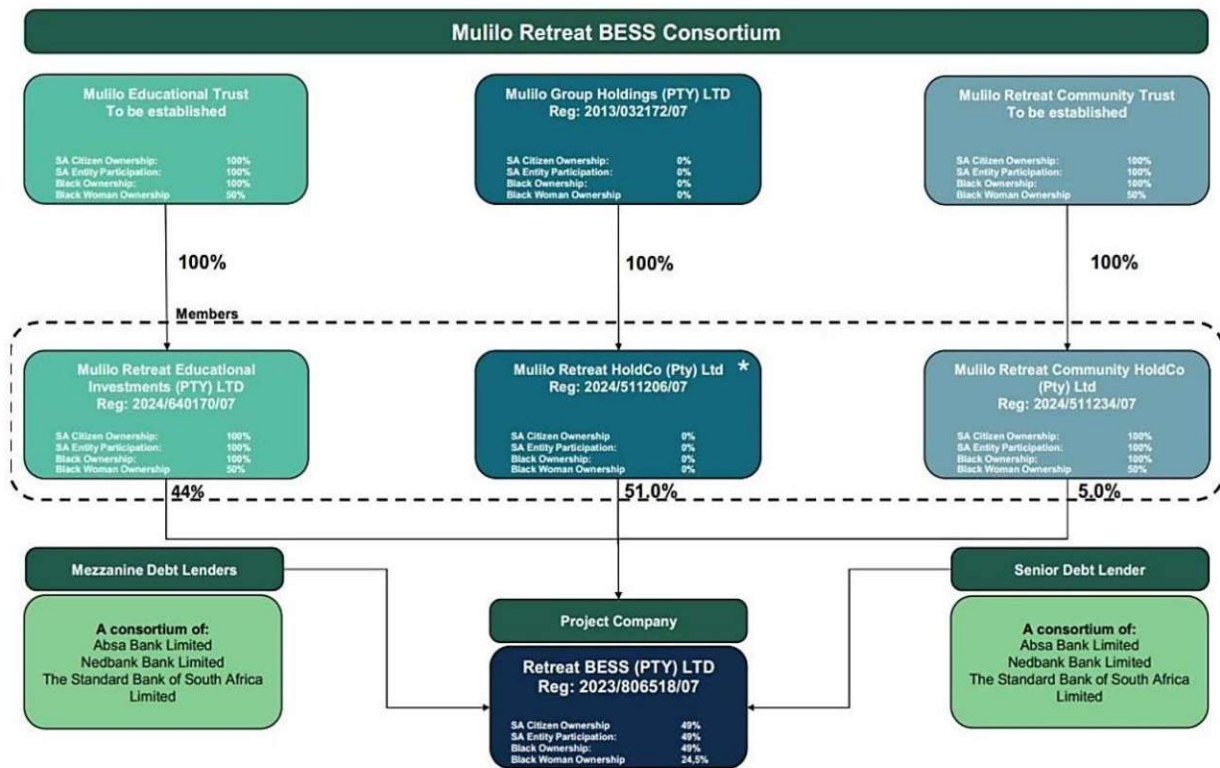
Mulilo Retreat BESS Consortium

Mulilo Educational Trust
To be established

SA Citizen Ownership: 100%
SA Entity Participation: 100%
Black Ownership: 100%
Black Woman Ownership 50%

Mulilo Group Holdings (PTY) LTD
Reg: 2013/032172/07

SA Citizen Ownership: 0%
SA Entity Participation: 0%
Black Ownership: 0%
Black Woman Ownership 0%

Mulilo Retreat Community Trust
To be established

SA Citizen Ownership: 100%
SA Entity Participation: 100%
Black Ownership: 100%
Black Woman Ownership 50%

100%

100%

100%

Members

Mulilo Retreat Educational Investments (PTY) LTD
Reg: 2024/640170/07

SA Citizen Ownership: 100%
SA Entity Participation: 100%
Black Ownership: 100%
Black Woman Ownership 50%

Mulilo Retreat HoldCo (Pty) Ltd *
Reg: 2024/511206/07

SA Citizen Ownership 0%
SA Entity Participation: 0%
Black Ownership: 0%
Black Woman Ownership 0%

Mulilo Retreat Community HoldCo (Pty) Ltd
Reg: 2024/511234/07

SA Citizen Ownership: 100%
SA Entity Participation: 100%
Black Ownership: 100%
Black Woman Ownership 50%

44%

51.0%

5.0%

Mezzanine Debt Lenders

A consortium of:
Absa Bank Limited
Nedbank Bank Limited
The Standard Bank of South Africa Limited

Project Company

Retreat BESS (PTY) LTD
Reg: 2023/806518/07

SA Citizen Ownership 49%
SA Entity Participation: 49%
Black Ownership: 49%
Black Woman Ownership 24,5%

Senior Debt Lender

A consortium of:
Absa Bank Limited
Nedbank Bank Limited
The Standard Bank of South Africa Limited